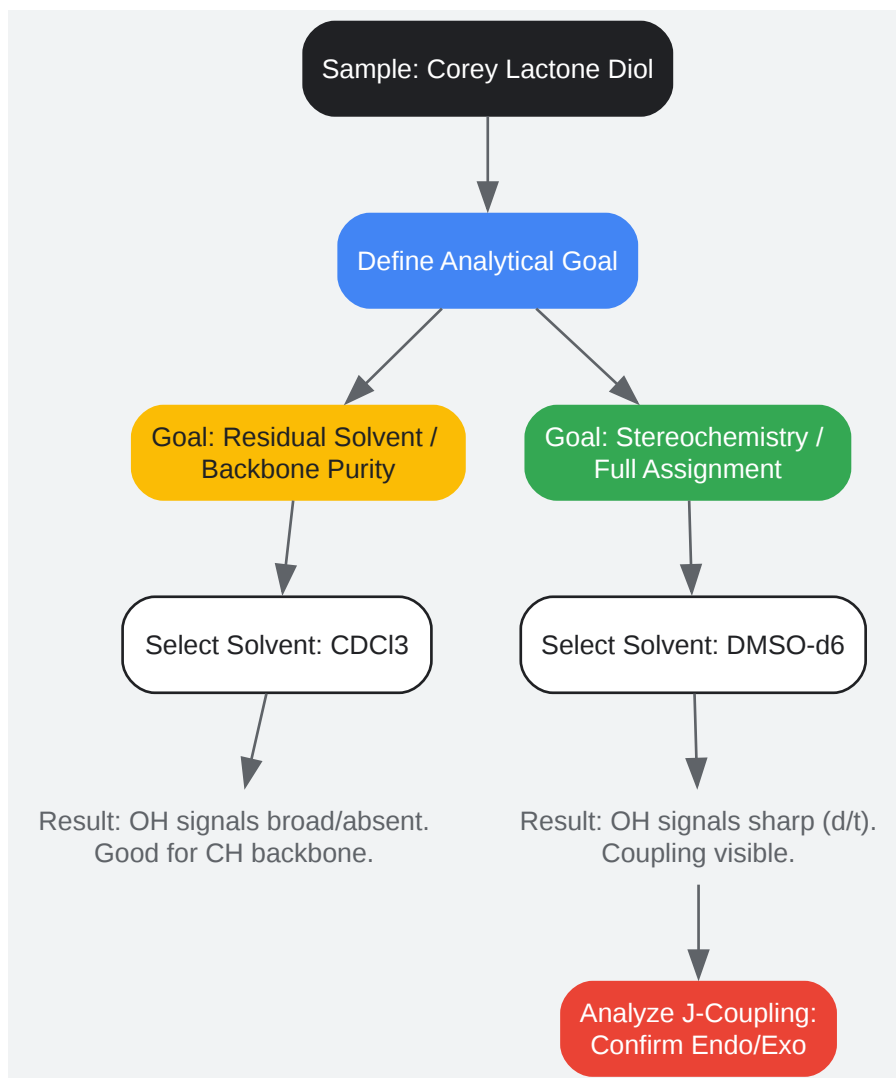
Sample: Corey Lactone Diol

Define Analytical Goal

Goal: Residual Solvent / Backbone Purity

Goal: Stereochemistry / Full Assignment

Select Solvent: CDCl3

Select Solvent: DMSO-d6

Result: OH signals broad/absent. Good for CH backbone.

Result: OH signals sharp (d/t). Coupling visible.

Analyze J-Coupling: Confirm Endo/Exo